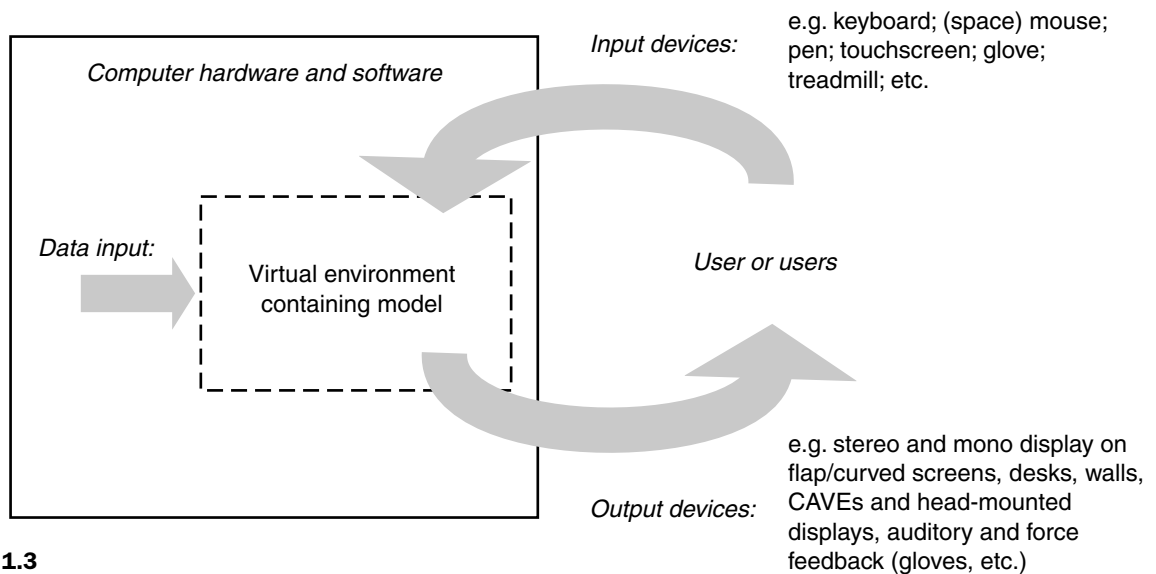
Computer hardware and software

Input devices:

e.g. keyboard; (space) mouse; pen; touchscreen; glove; treadmill; etc.

Data input:

Virtual environment containing model

User or users

Output devices:

e.g. stereo and mono display on flap/curved screens, desks, walls, CAVEs and head-mounted displays, auditory and force feedback (gloves, etc.)

1.3